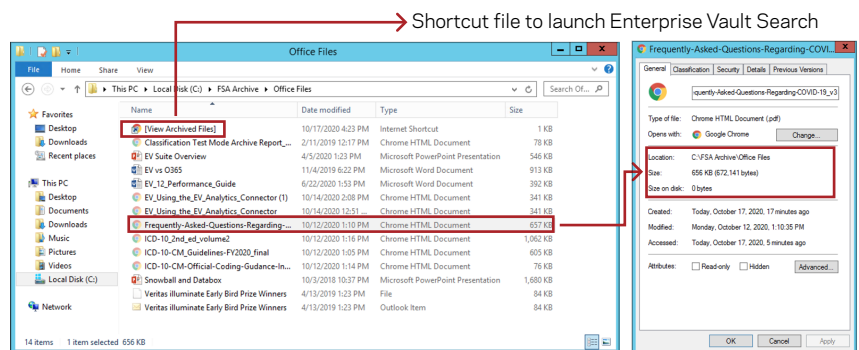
Shortcut file to launch Enterprise Vault Search

Office Files

File Home Share View

This PC › Local Disk (C:) › FSA Archive › Office Files

Search Of...

Favorites
Desktop
Downloads
Recent places

This PC
Desktop
Documents
Downloads
Music
Pictures
Videos
Local Disk (C:)

Network

| Name | Date modified | Type | Size |
|---|---|---|---|
| [View Archived Files] | 10/17/2020 4:23 PM | Internet Shortcut | 1 KB |
| Classification Test Mode Archive Report_... | 2/11/2019 12:17 PM | Chrome HTML Document | 78 KB |
| EV Suite Overview | 4/5/2020 1:23 PM | Microsoft PowerPoint Presentation | 546 KB |
| EV vs O365 | 11/4/2019 6:22 PM | Microsoft Word Document | 913 KB |
| EV_12_Performance_Guide | 6/22/2020 1:53 PM | Microsoft Word Document | 392 KB |
| EV_Using_the_EV_Analytics_Connector (1) | 10/14/2020 12:00 PM | Chrome HTML Document | 341 KB |
| EV_Using_the_EV_Analytics_Connector | 10/14/2020 12:51 ... | Chrome HTML Document | 341 KB |
| Frequently-Asked-Questions-Regarding-... | 10/12/2020 1:10 PM | Chrome HTML Document | 657 KB |
| ICD-10_2nd_ed_volume2 | 10/12/2020 1:16 PM | Chrome HTML Document | 1,062 KB |
| ICD-10-CM_Guidelines-FY2020_final | 10/12/2020 1:05 PM | Chrome HTML Document | 615 KB |
| ICD-10-CM-Official-Coding-Gudance-In... | 10/12/2020 1:21 PM | Chrome HTML Document | 47 KB |
| Snowball and Databox | 10/3/2018 10:37 PM | Microsoft PowerPoint Presentation | 2,061 KB |
| Veritas illuminate Early Bird Prize Winners | 4/13/2019 1:23 PM | File | 84 KB |
| Veritas illuminate Early Bird Prize Winners | 4/13/2019 1:23 PM | Outlook Item | 84 KB |

14 items 1 item selected 656 KB

Frequently-Asked-Questions-Regarding-COVI...

General Classification Security Details Previous Versions

quently-Asked-Questions-Regarding-COVID-19_v3

Type of file: Chrome HTML Document (.pdf)
Opens with: Google Chrome Change...

Location: C:\FSA Archive\Office Files
Size: 656 KB (672,141 bytes)
Size on disk: 0 bytes

Created: Today, October 17, 2020, 17 minutes ago
Modified: Monday, October 12, 2020, 1:10:35 PM
Accessed: Today, October 17, 2020, 5 minutes ago

Attributes: Read-only Hidden Advanced...

OK Cancel Apply